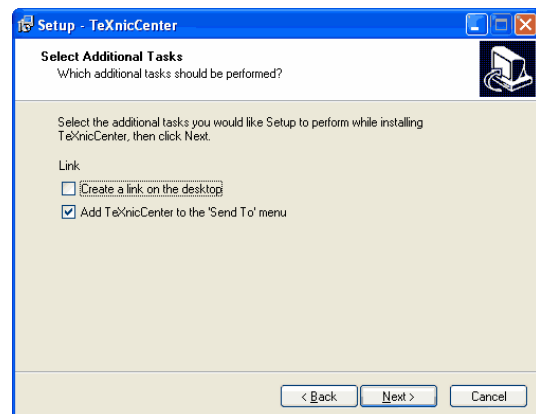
Setup - TeXnicCenter

Select Additional Tasks
Which additional tasks should be performed?

Select the additional tasks you would like Setup to perform while installing TeXnicCenter, then click Next.

Link

Create a link on the desktop

Add TeXnicCenter to the 'Send To' menu

< Back
Next >
Cancel